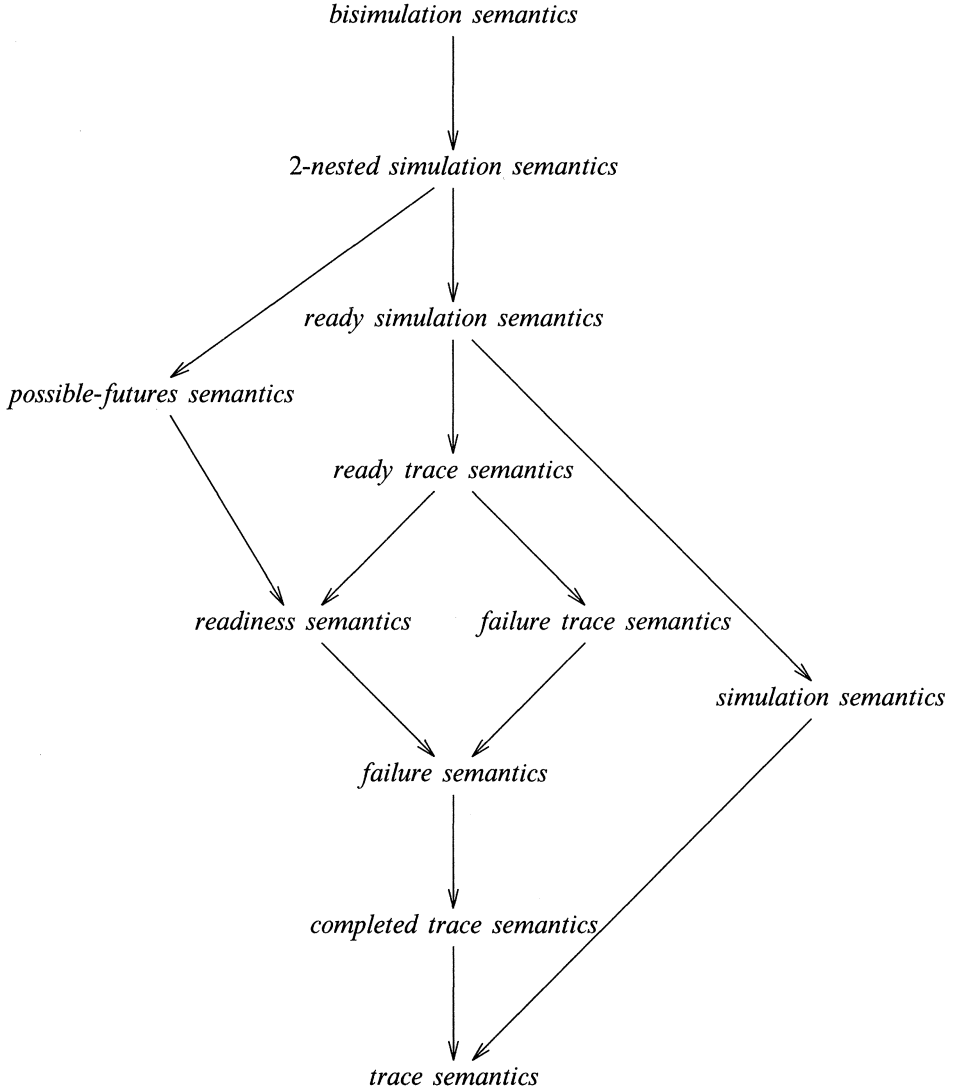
bisimulation semantics

2-nested simulation semantics

ready simulation semantics

possible-futures semantics

ready trace semantics

readiness semantics

failure trace semantics

simulation semantics

failure semantics

completed trace semantics

trace semantics